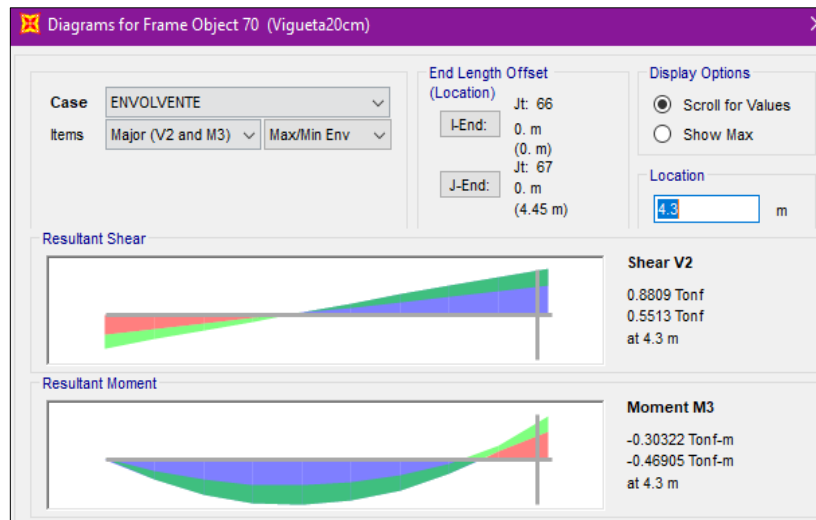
Diagrams for Frame Object 70 (Vigueta20cm)

Case ENVOLVENTE
Items Major (V2 and M3) Max/Min Env

End Length Offset (Location)
I-End: Jt: 66 0. m (0. m)
J-End: Jt: 67 0. m (4.45 m)

Display Options
Scroll for Values
Show Max

Location
4.3 m

Resultant Shear

Shear V2
0.8809 Tonf
0.5513 Tonf
at 4.3 m

Resultant Moment

Moment M3
-0.30322 Tonf-m
-0.46905 Tonf-m
at 4.3 m